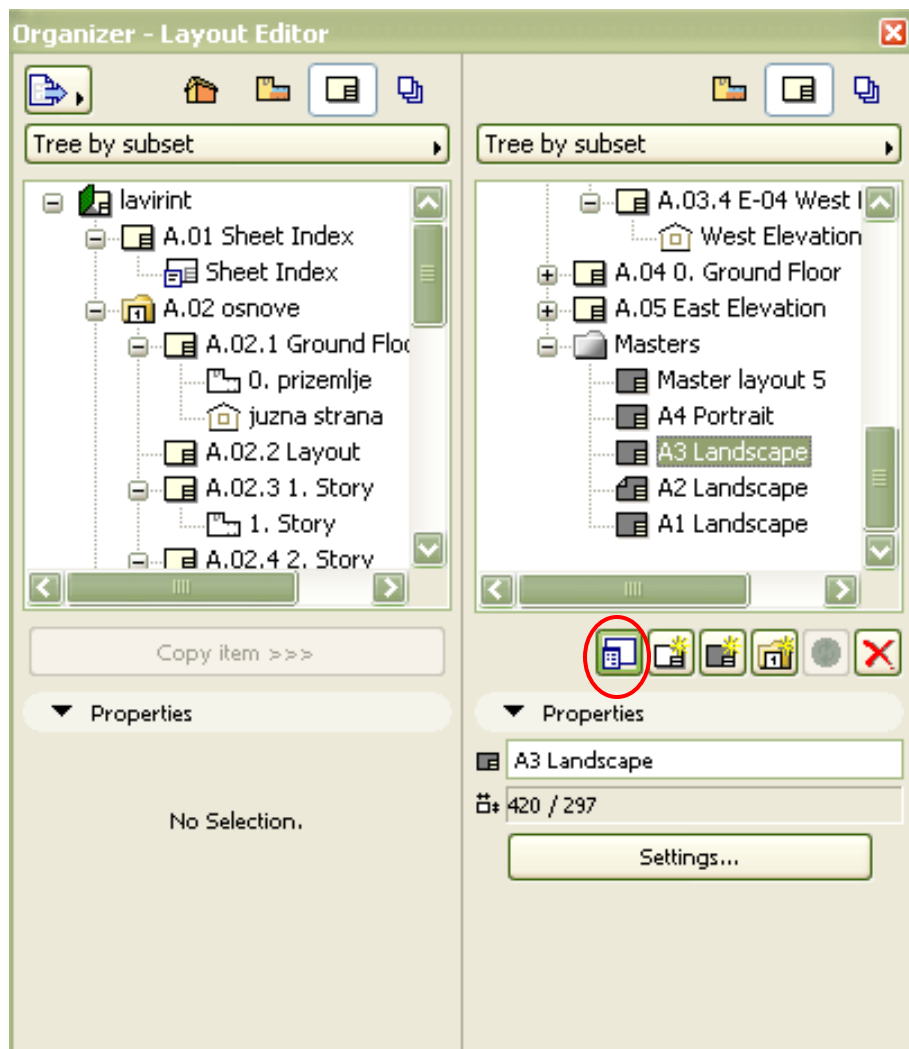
Organizer - Layout Editor

Tree by subset

lavirint
A.01 Sheet Index
Sheet Index
A.02 osnove
A.02.1 Ground Floo
0. prizemlje
juzna strana
A.02.2 Layout
A.02.3 1. Story
1. Story
A.02.4 2. Story

Copy item >>>

Properties

No Selection.

Tree by subset

A.03.4 E-04 West I
West Elevation
A.04 0. Ground Floor
A.05 East Elevation
Masters
Master layout 5
A4 Portrait
A3 Landscape
A2 Landscape
A1 Landscape

Properties

A3 Landscape
420 / 297
Settings...